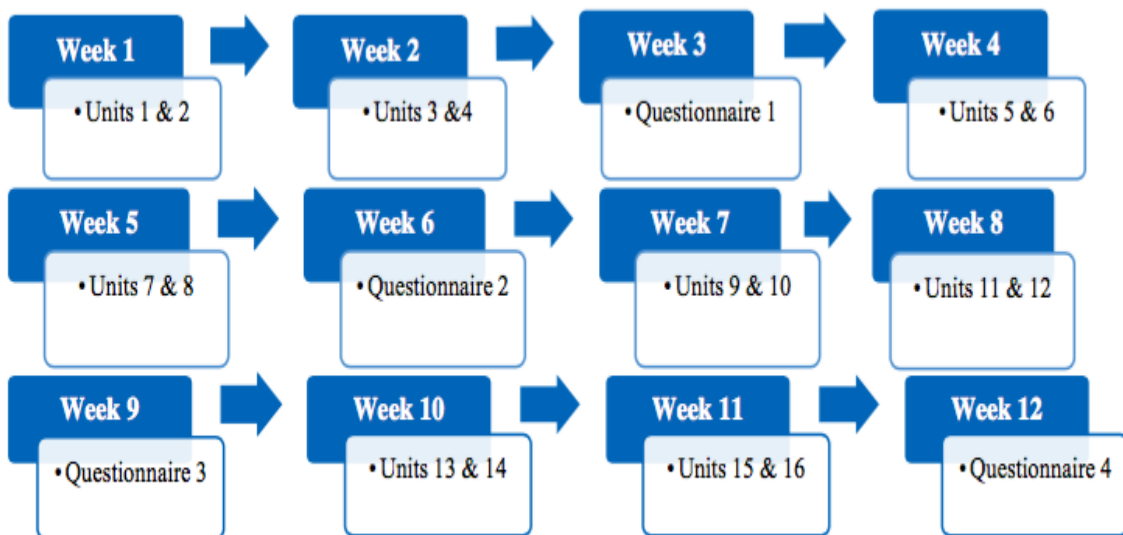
Week 1
• Units 1 & 2

Week 2
• Units 3 &4

Week 3
• Questionnaire 1

Week 4
• Units 5 & 6

Week 5
• Units 7 & 8

Week 6
• Questionnaire 2

Week 7
• Units 9 & 10

Week 8
• Units 11 & 12

Week 9
• Questionnaire 3

Week 10
• Units 13 & 14

Week 11
• Units 15 & 16

Week 12
• Questionnaire 4